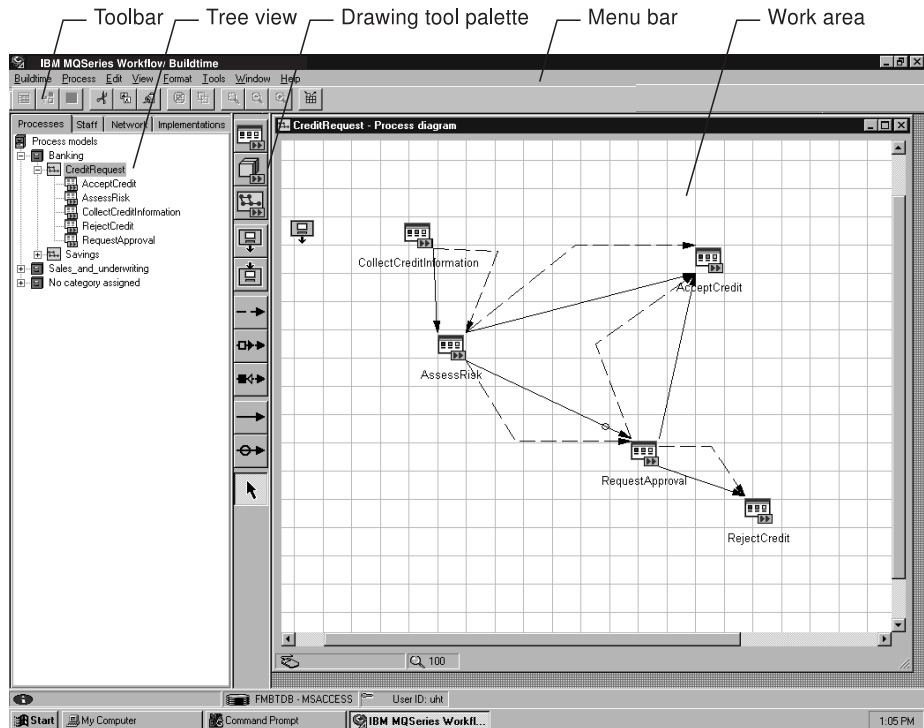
Toolbar
Tree view
Drawing tool palette
Menu bar
Work area

IBM MQSeries Workflow Buildtime

Buildtime Process Edit View Format Tools Window Help

Processes | Staff | Network | Implementations

Process models
Banking
CreditRequest
AcceptCredit
AssessRisk
CollectCreditInformation
RejectCredit
RequestApproval
Savings
Sales_and_underwriting
No category assigned

CreditRequest - Process diagram

CollectCreditInformation
AcceptCredit
AssessRisk
RequestApproval
RejectCredit

100

FMBTDB - MSACCESS
User ID: uht

Start
My Computer
Command Prompt
IBM MQSeries Workfl...
1:05 PM